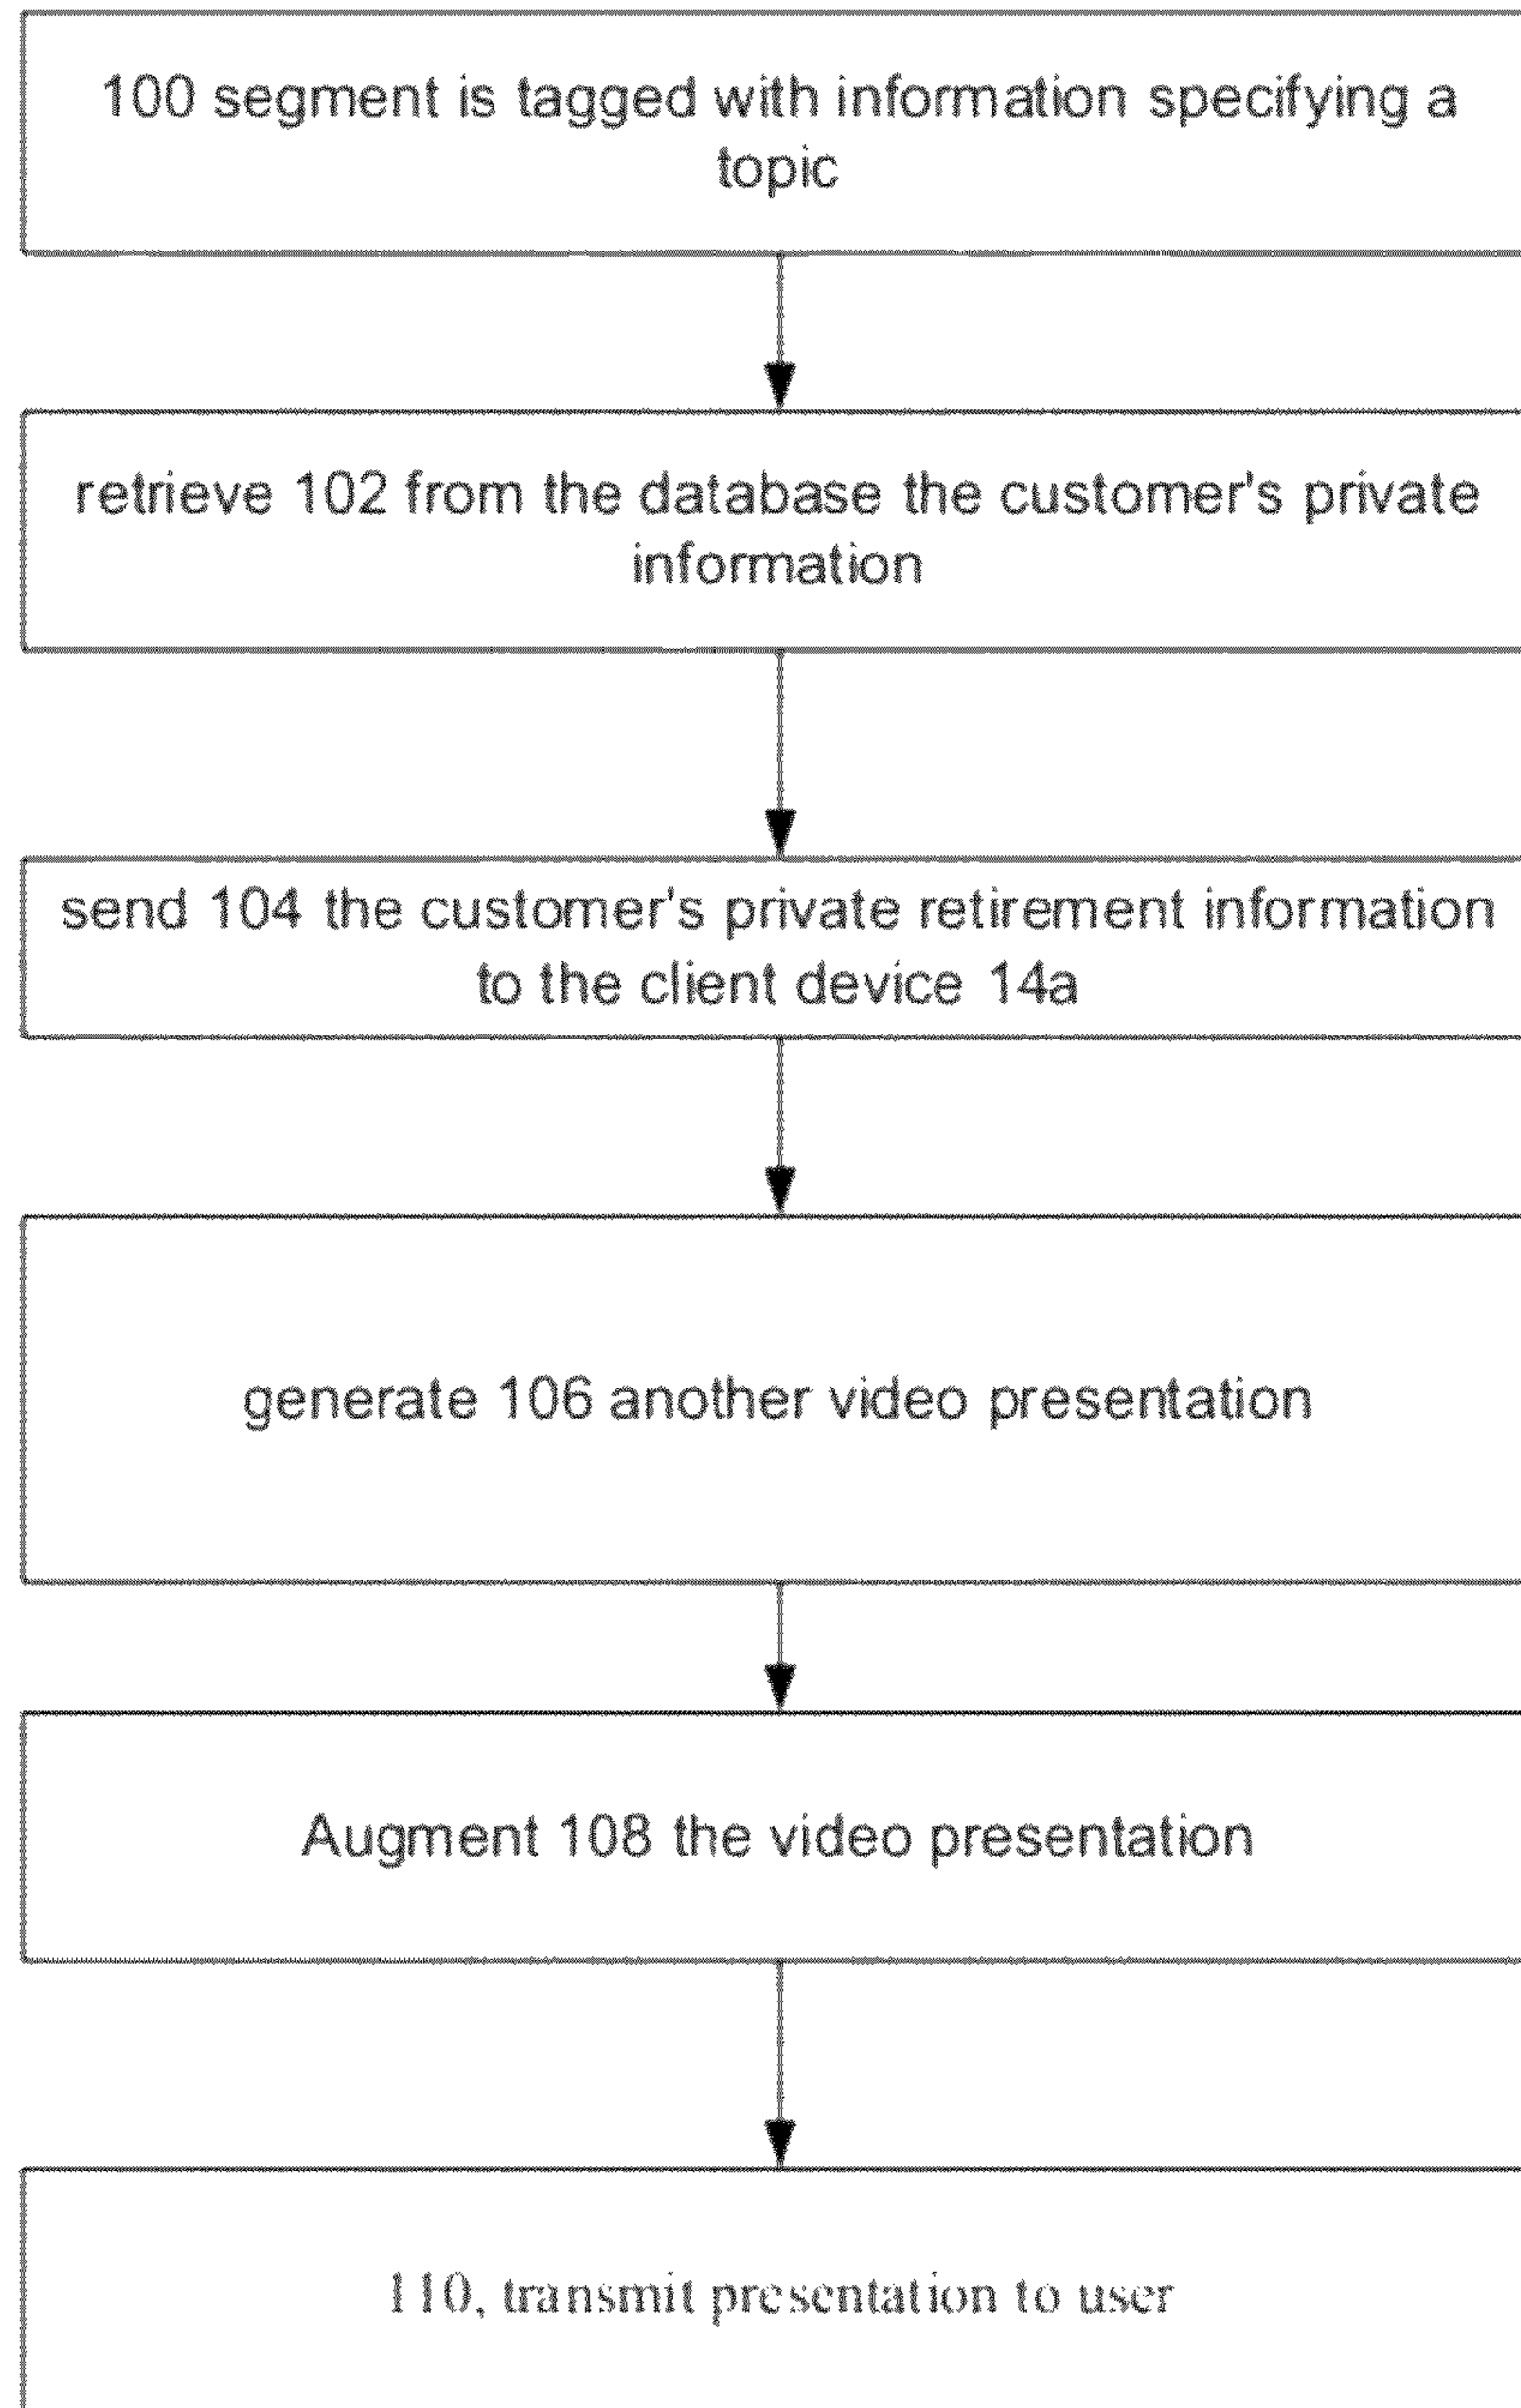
100 segment is tagged with information specifying a topic

retrieve 102 from the database the customer's private information

send 104 the customer's private retirement information to the client device 14a

generate 106 another video presentation

Augment 108 the video presentation

110, transmit presentation to user